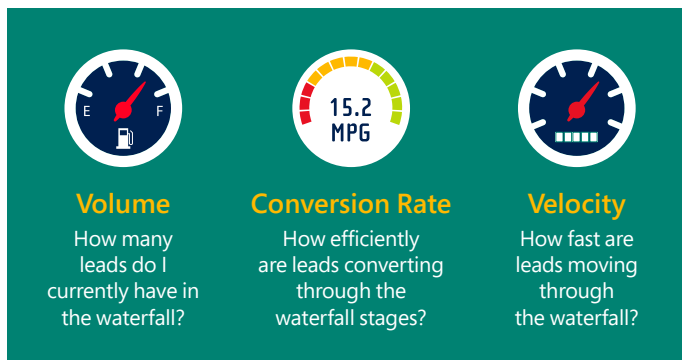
E F

15.2 MPG

Volume
How many leads do I currently have in the waterfall?

Conversion Rate
How efficiently are leads converting through the waterfall stages?

Velocity
How fast are leads moving through the waterfall?